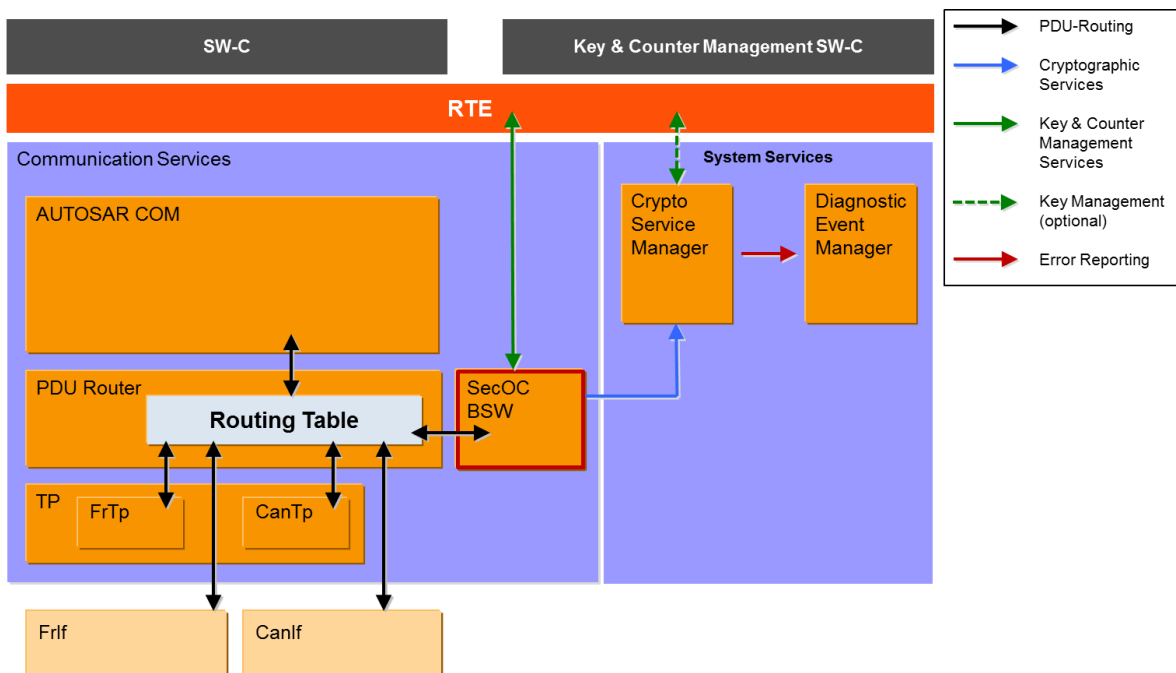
SW-C

Key & Counter Management SW-C

PDU-Routing

Cryptographic Services

Key & Counter Management Services

Key Management (optional)

Error Reporting

RTE

Communication Services

System Services

AUTOSAR COM

Crypto Service Manager

Diagnostic Event Manager

PDU Router

Routing Table

SecOC BSW

TP

FrTp

CanTp

FrIf

CanIf